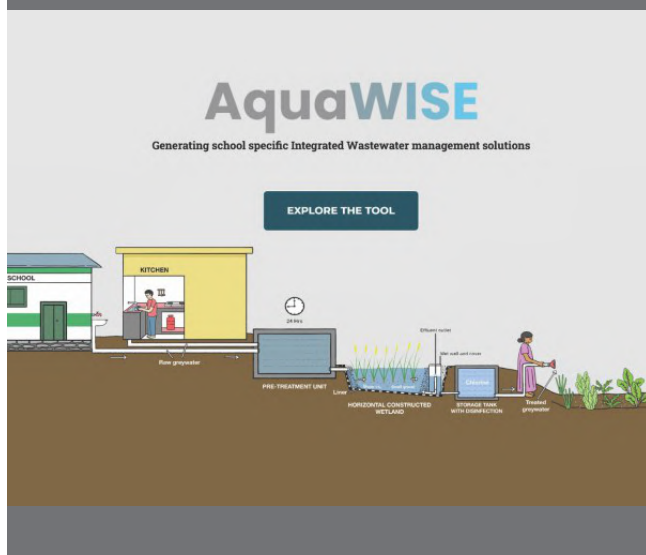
AquaWISE

Generating school specific Integrated Wastewater management solutions

EXPLORE THE TOOL

SCHOOL

KITCHEN

24 Hrs

Raw greywater

PRE-TREATMENT UNIT

Effluent outlet

Wet well unit cover

Liner

HORIZONTAL CONSTRUCTED WETLAND

Chlorine

STORAGE TANK WITH DISINFECTION

Treated greywater